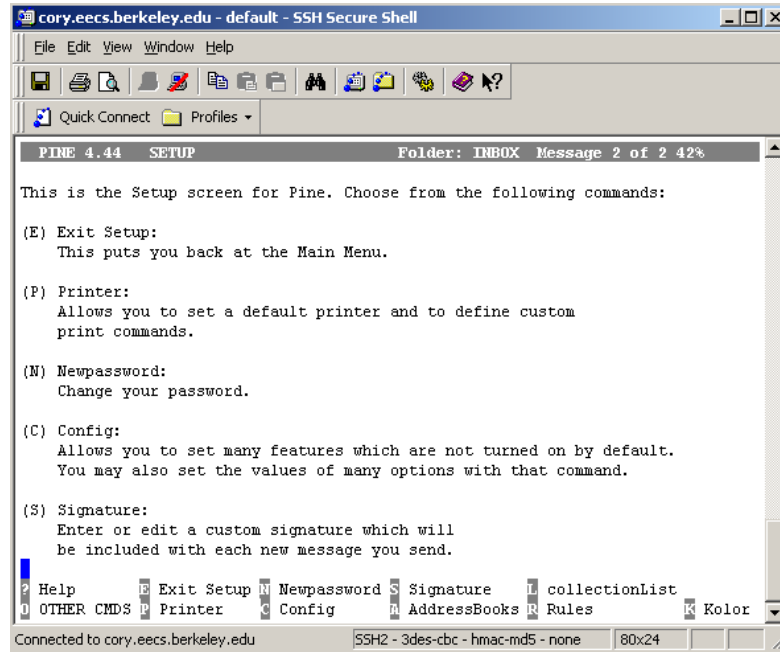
cory.eecs.berkeley.edu - default - SSH Secure Shell

File Edit View Window Help

Quick Connect Profiles

PINE 4.44 SETUP Folder: INBOX Message 2 of 2 42%

This is the Setup screen for Pine. Choose from the following commands:

(E) Exit Setup:
This puts you back at the Main Menu.

(P) Printer:
Allows you to set a default printer and to define custom print commands.

(N) Newpassword:
Change your password.

(C) Config:
Allows you to set many features which are not turned on by default. You may also set the values of many options with that command.

(S) Signature:
Enter or edit a custom signature which will be included with each new message you send.

? Help E Exit Setup N Newpassword S Signature L collectionList
O OTHER CMDS P Printer C Config A AddressBooks R Rules K Kolor

Connected to cory.eecs.berkeley.edu SSH2 - 3des-cbc - hmac-md5 - none 80x24